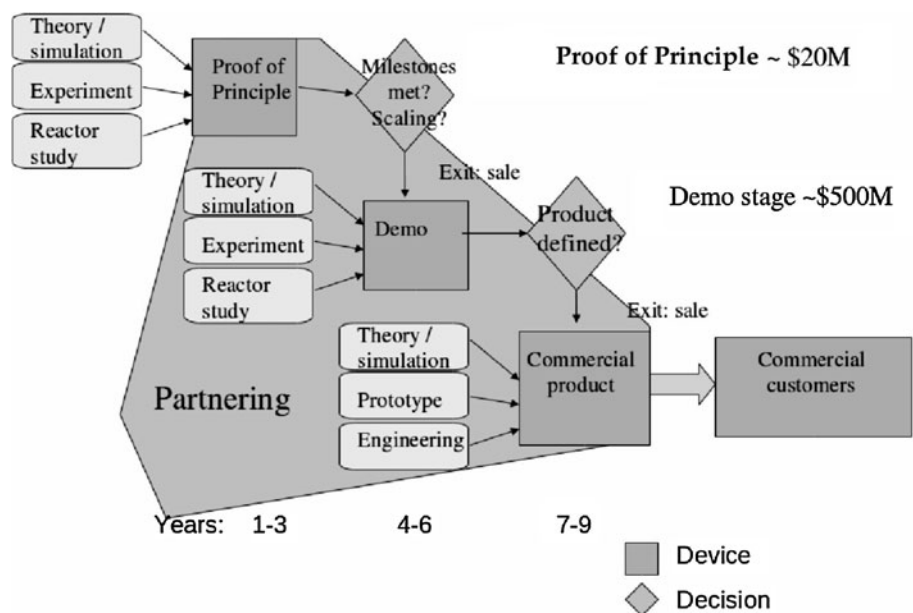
Theory / simulation

Experiment

Reactor study

Proof of Principle

Milestones met? Scaling?

Proof of Principle ~ \$20M

Exit: sale

Theory / simulation

Experiment

Reactor study

Demo

Product defined?

Demo stage ~\$500M

Exit: sale

Theory / simulation

Prototype

Engineering

Commercial product

Commercial customers

Partnering

Years: 1-3 4-6 7-9

Device

Decision